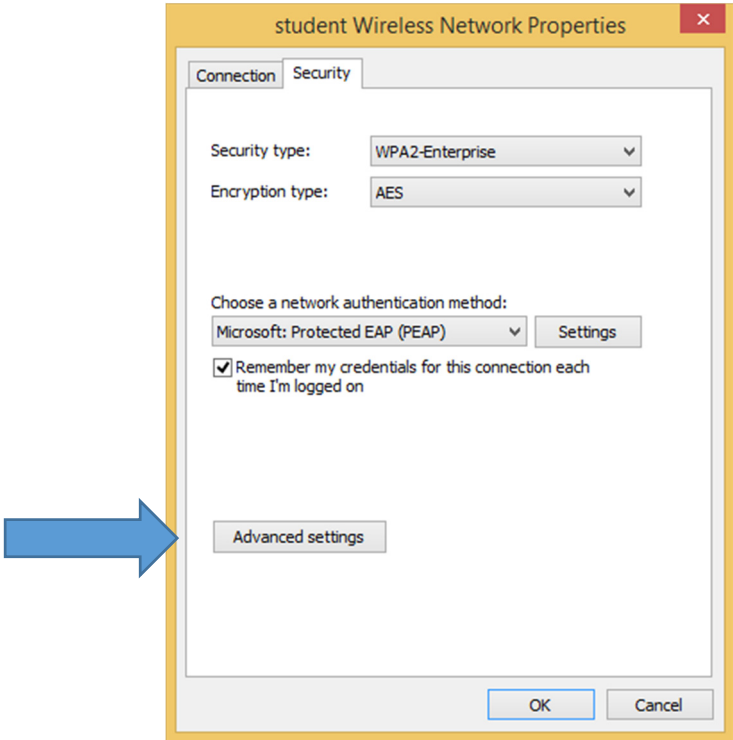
student Wireless Network Properties

Connection Security

Security type: WPA2-Enterprise

Encryption type: AES

Choose a network authentication method:

Microsoft: Protected EAP (PEAP)

Settings

Remember my credentials for this connection each time I'm logged on

Advanced settings

OK

Cancel